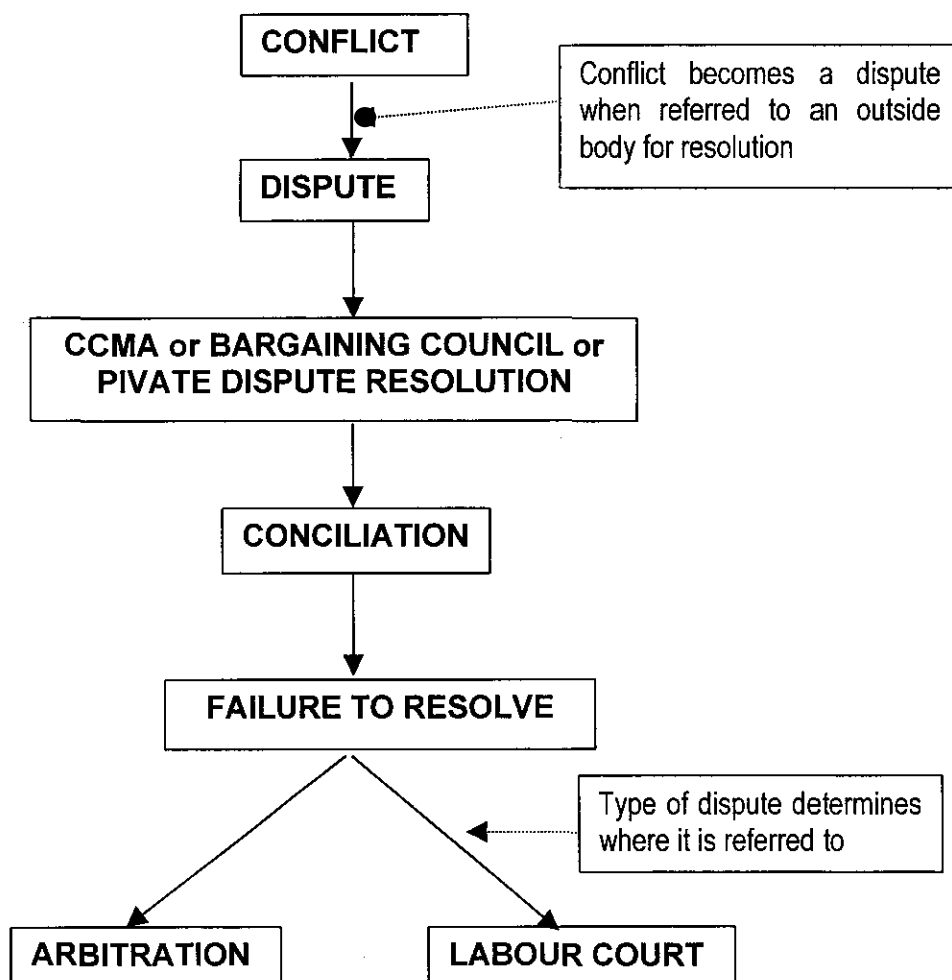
CONFLICT

Conflict becomes a dispute when referred to an outside body for resolution

DISPUTE

CCMA or BARGAINING COUNCIL or PIVATE DISPUTE RESOLUTION

CONCILIATION

FAILURE TO RESOLVE

Type of dispute determines where it is referred to

ARBITRATION

LABOUR COURT